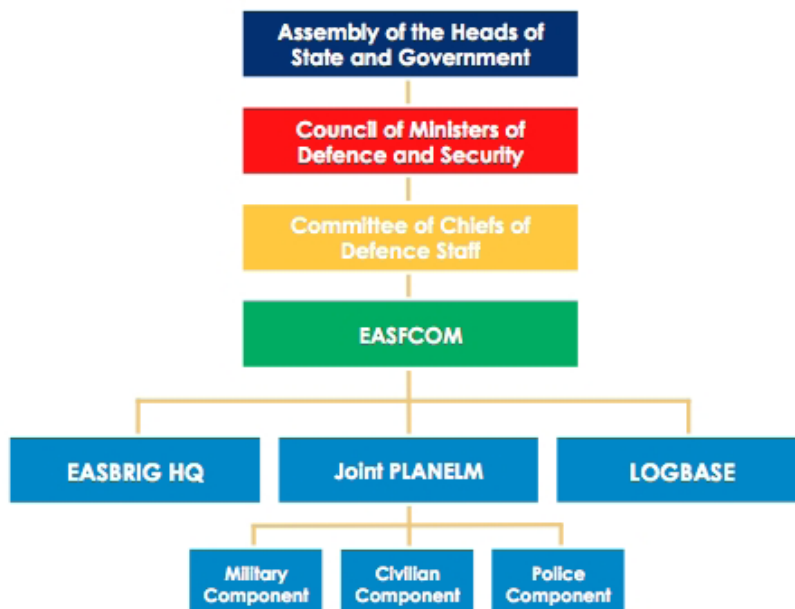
Assembly of the Heads of State and Government

Council of Ministers of Defence and Security

Committee of Chiefs of Defence Staff

EASFCOM

EASBRIG HQ

Joint PLANELM

LOGBASE

Military Component

Civilian Component

Police Component